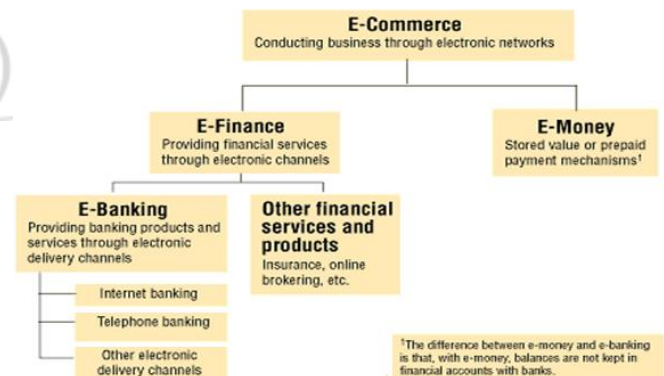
E-Commerce
Conducting business through electronic networks

E-Finance
Providing financial services through electronic channels

E-Money
Stored value or prepaid payment mechanisms$^1$

E-Banking
Providing banking products and services through electronic delivery channels

Other financial services and products
Insurance, online brokering, etc.

Internet banking

Telephone banking

Other electronic delivery channels

$^1$The difference between e-money and e-banking is that, with e-money, balances are not kept in financial accounts with banks.